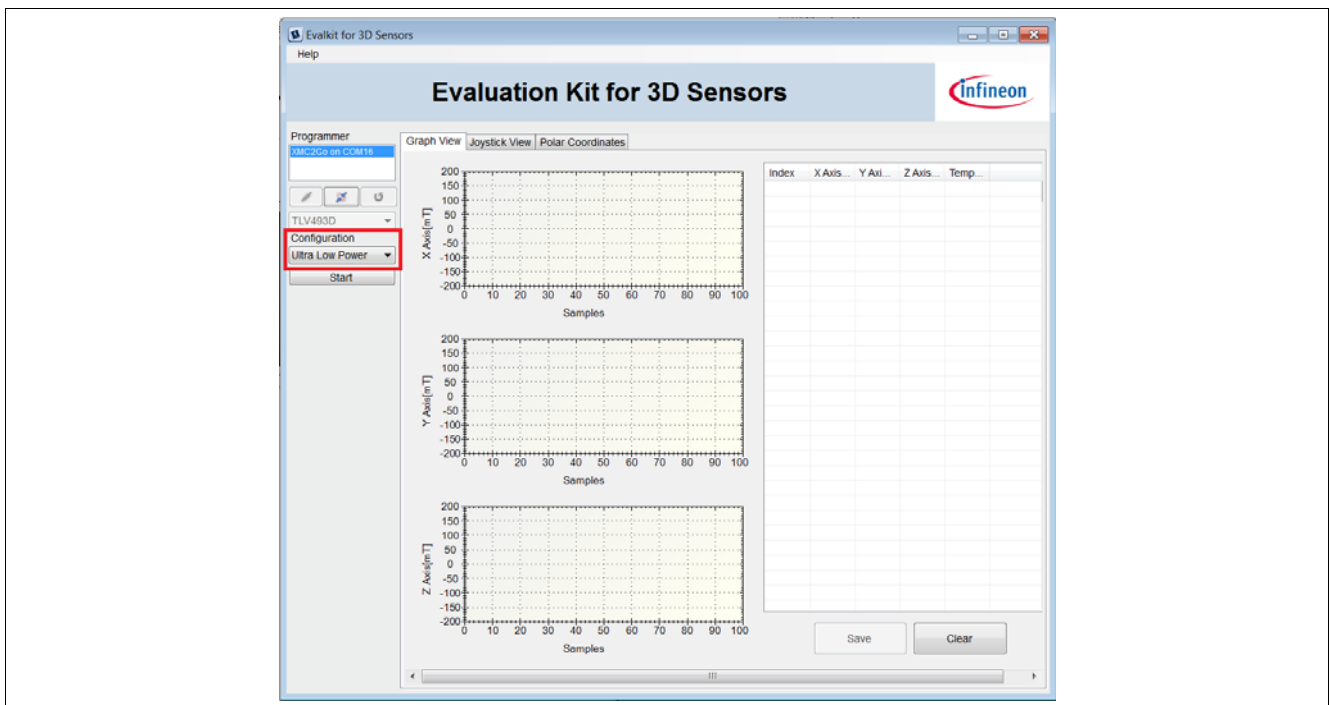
Evalkit for 3D Sensors

Help

Evaluation Kit for 3D Sensors

infineon

Programmer

XMC2Go on COM16

TLV493D

Configuration

Ultra Low Power

Start

Graph View | Joystick View | Polar Coordinates

200
150
100
50
0
-50
-100
-150
-200

X Axis[mT]

0 10 20 30 40 50 60 70 80 90 100

Samples

200
150
100
50
0
-50
-100
-150
-200

Y Axis[mT]

0 10 20 30 40 50 60 70 80 90 100

Samples

200
150
100
50
0
-50
-100
-150
-200

Z Axis[mT]

0 10 20 30 40 50 60 70 80 90 100

Samples

| Index | X Axis... | Y Axi... | Z Axis... | Temp... |
|---|---|---|---|---|

Save

Clear